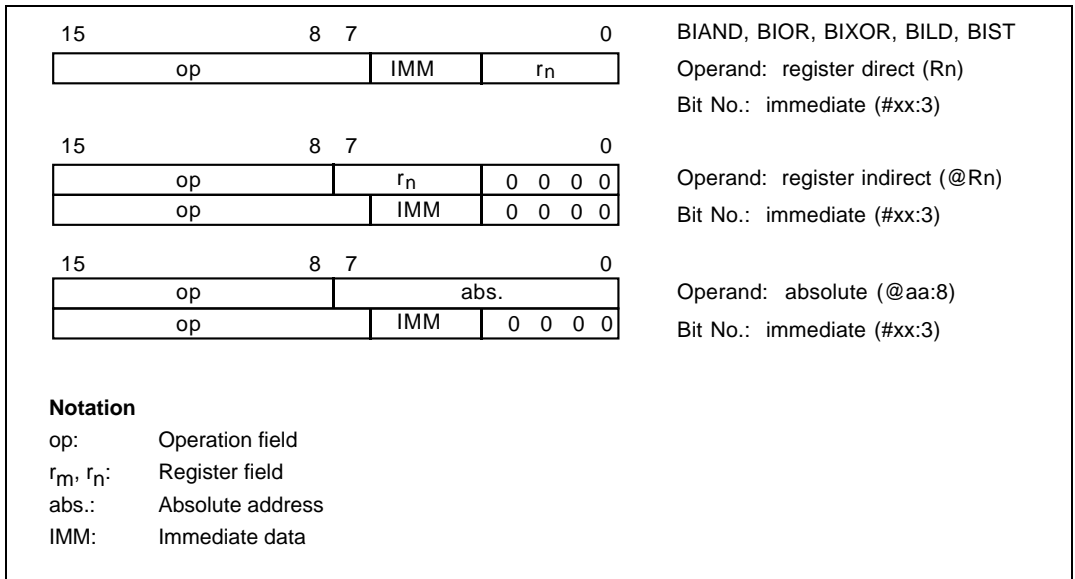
15 8 7 0

| op | IMM | $r_n$ |
|---|---|---|

BIAND, BIOR, BIXOR, BILD, BIST
Operand: register direct (Rn)
Bit No.: immediate (#xx:3)

15 8 7 0

| op | $r_n$ | 0 0 0 0 |
|---|---|---|
| op | IMM | 0 0 0 0 |

Operand: register indirect (@Rn)
Bit No.: immediate (#xx:3)

15 8 7 0

| op | abs. | |
|---|---|---|
| op | IMM | 0 0 0 0 |

Operand: absolute (@aa:8)
Bit No.: immediate (#xx:3)

**Notation**
op: Operation field
$r_m$, $r_n$: Register field
abs.: Absolute address
IMM: Immediate data